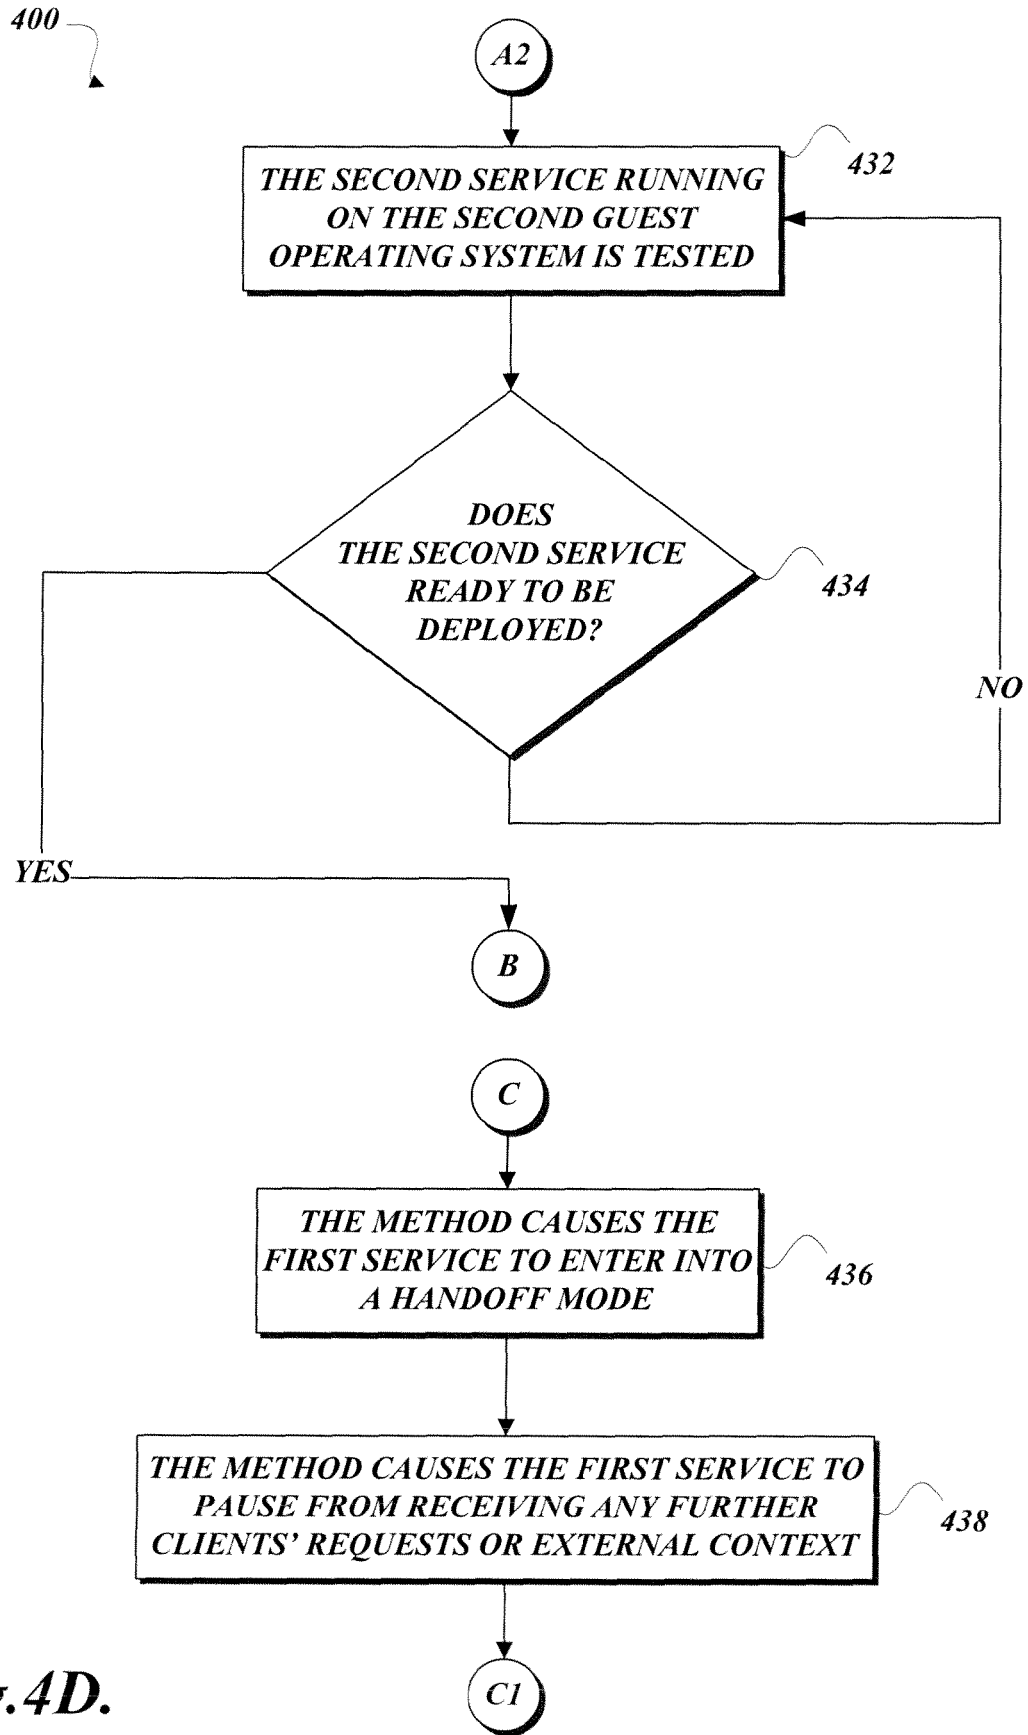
400

A2

THE SECOND SERVICE RUNNING ON THE SECOND GUEST OPERATING SYSTEM IS TESTED

432

DOES THE SECOND SERVICE READY TO BE DEPLOYED?

434

NO

YES

B

C

THE METHOD CAUSES THE FIRST SERVICE TO ENTER INTO A HANDOFF MODE

436

THE METHOD CAUSES THE FIRST SERVICE TO PAUSE FROM RECEIVING ANY FURTHER CLIENTS' REQUESTS OR EXTERNAL CONTEXT

438

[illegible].4D.

C1